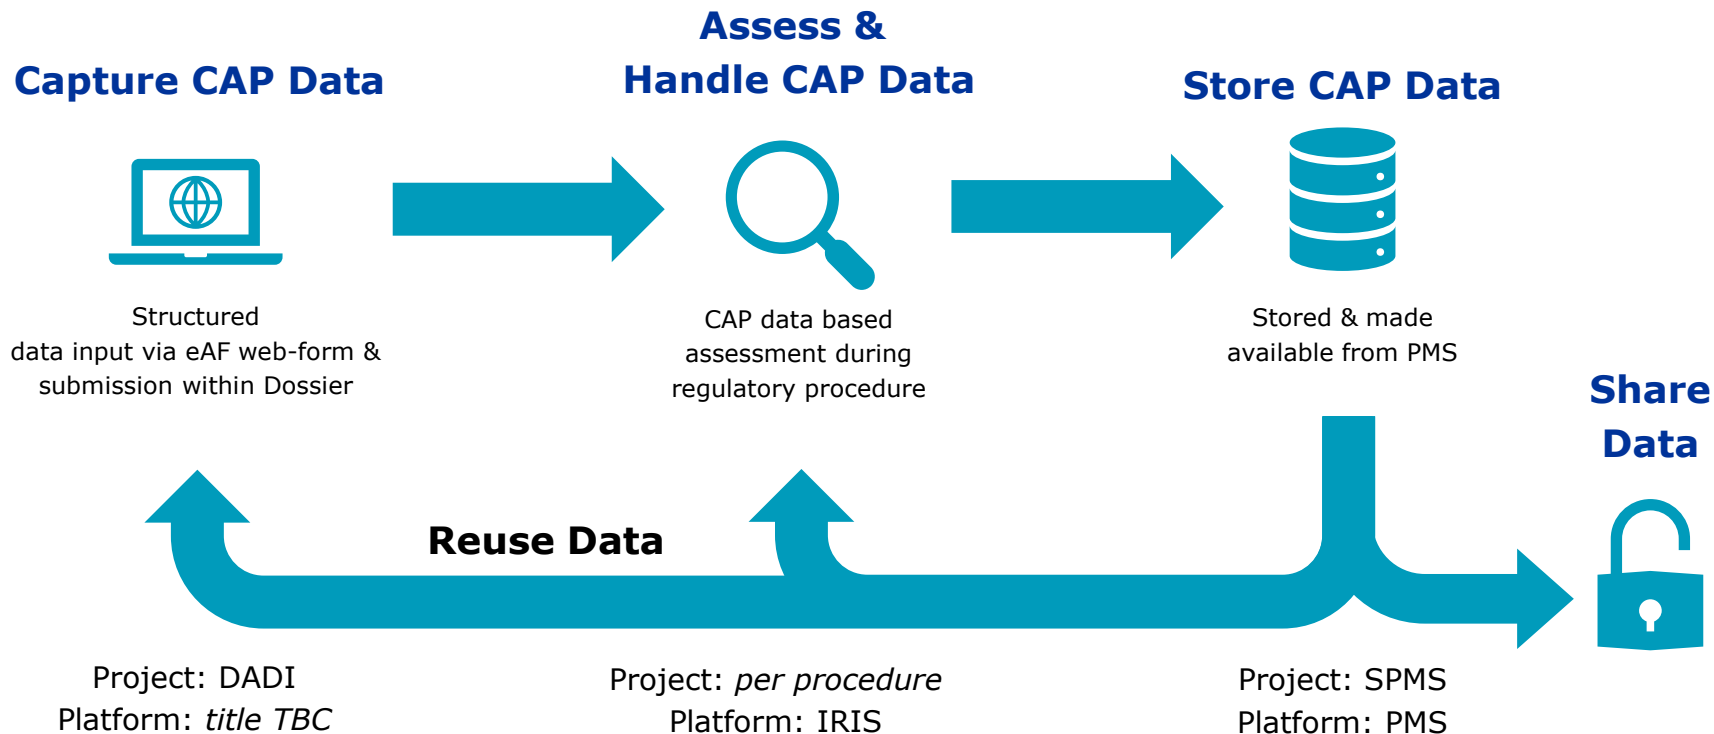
Capture CAP Data

Structured data input via eAF web-form & submission within Dossier

Assess & Handle CAP Data

CAP data based assessment during regulatory procedure

Store CAP Data

Stored & made available from PMS

Share Data

Reuse Data

Project: DADI
Platform: *title TBC*

Project: *per procedure*
Platform: IRIS

Project: SPMS
Platform: PMS